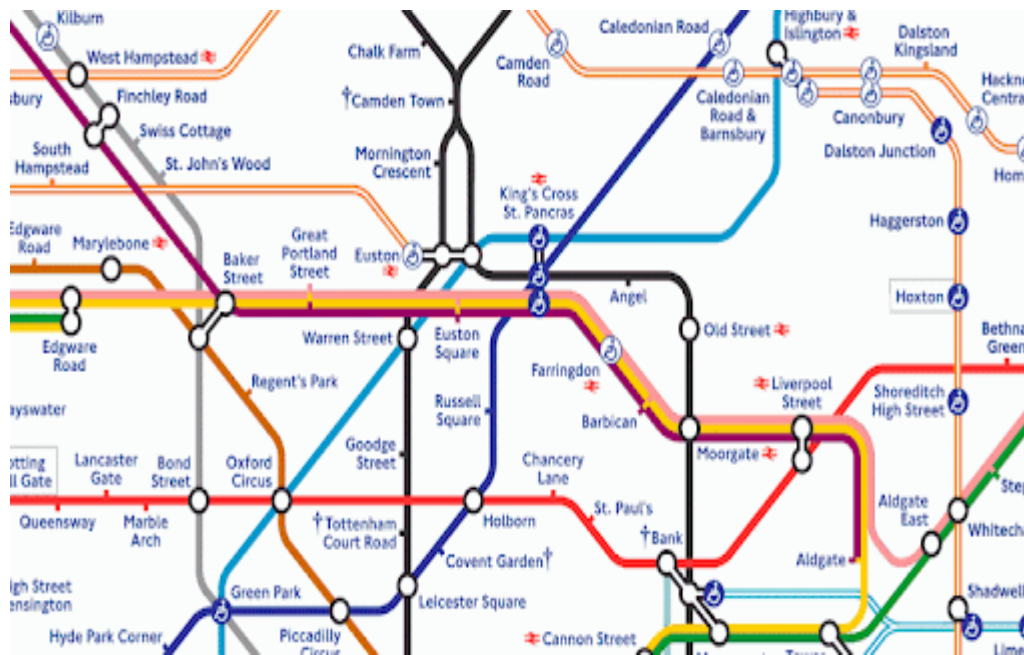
Kilburn
West Hampstead
Chalk Farm
Camden Road
Caledonian Road
Highbury & Islington
Dalston Kingsland
Hackney Central
bury
Finchley Road
Swiss Cottage
†Camden Town
Caledonian Road & Barnsbury
Canonbury
South Hampstead
St. John's Wood
Mornington Crescent
Dalston Junction
Homerton
King's Cross St. Pancras
Haggerston
Edgware Road
Marylebone
Baker Street
Great Portland Street
Euston
Hoxton
Angel
Bethnal Green
Edgware Road
Warren Street
Euston Square
Old Street
Regent's Park
Farringdon
Liverpool Street
Shoreditch High Street
ayswater
Russell Square
Barbican
Moorgate
Goodge Street
Notting Hill Gate
Lancaster Gate
Bond Street
Oxford Circus
Chancery Lane
Aldgate East
Stepney
Queensway
Marble Arch
St. Paul's
Whitechapel
†Tottenham Court Road
Holborn
†Bank
Aldgate
Covent Garden†
High Street Kensington
Green Park
Leicester Square
Shadwell
Hyde Park Corner
Piccadilly Circus
Cannon Street
Limehouse